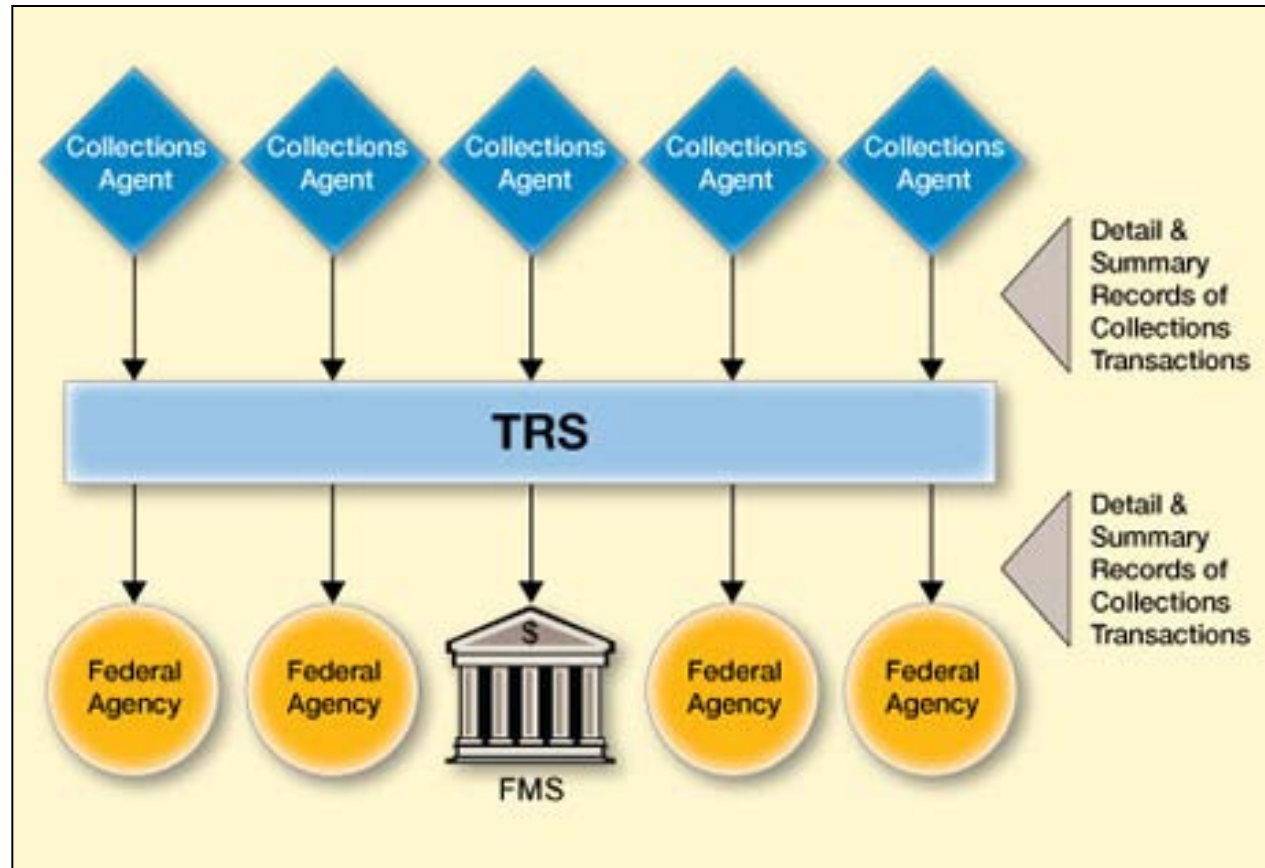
Collections Agent

Collections Agent

Collections Agent

Collections Agent

Collections Agent

Detail & Summary Records of Collections Transactions

TRS

Detail & Summary Records of Collections Transactions

Federal Agency

Federal Agency

$

FMS

Federal Agency

Federal Agency